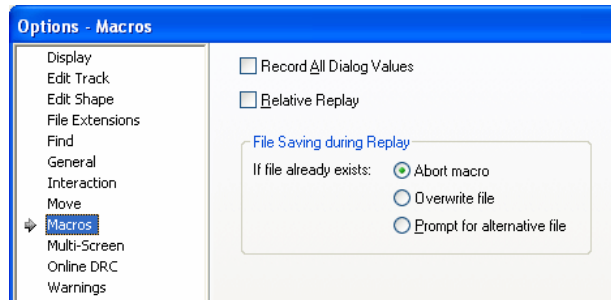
Options - Macros

Display
Edit Track
Edit Shape
File Extensions
Find
General
Interaction
Move
Macros
Multi-Screen
Online DRC
Warnings

Record All Dialog Values

Relative Replay

File Saving during Replay

If file already exists:
Abort macro
Overwrite file
Prompt for alternative file